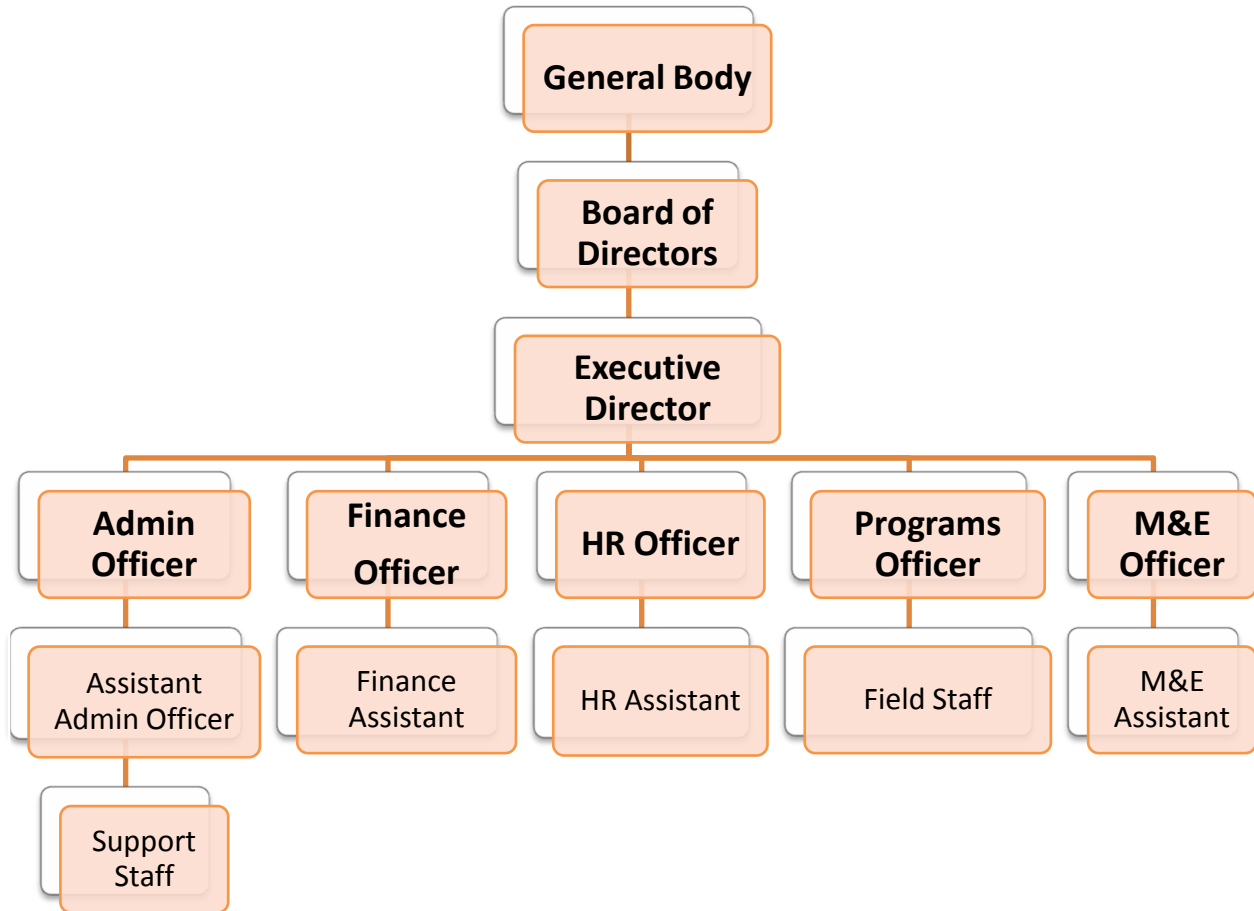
General Body

Board of Directors

Executive Director

Admin Officer

Finance Officer

HR Officer

Programs Officer

M&E Officer

Assistant Admin Officer

Finance Assistant

HR Assistant

Field Staff

M&E Assistant

Support Staff